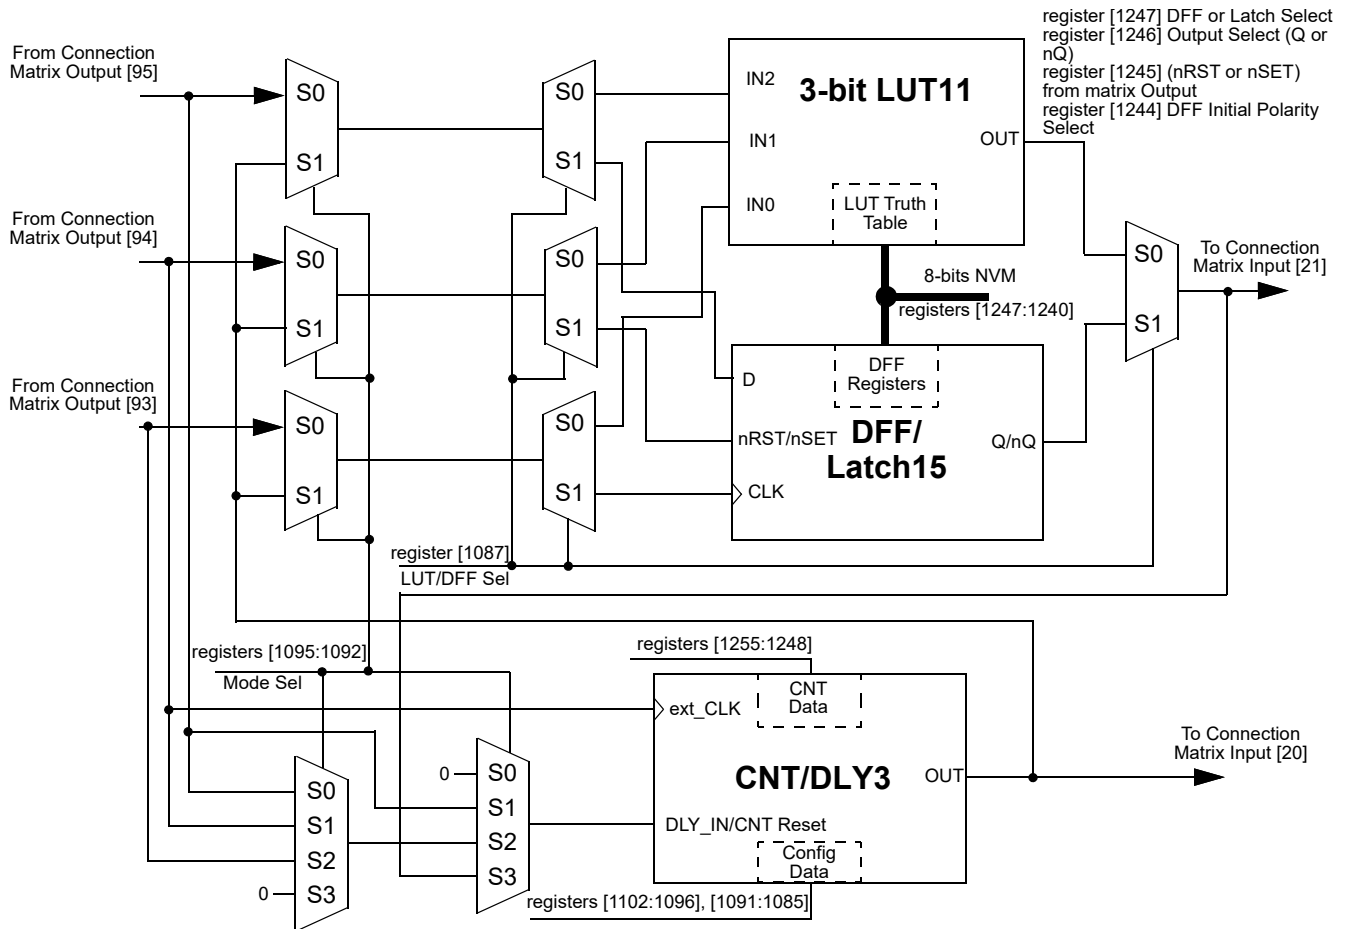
register [1247] DFF or Latch Select
register [1246] Output Select (Q or nQ)
register [1245] (nRST or nSET) from matrix Output
register [1244] DFF Initial Polarity Select

From Connection Matrix Output [95]

S0
S1

S0
S1

IN2
3-bit LUT11
IN1
OUT
IN0
LUT Truth Table

From Connection Matrix Output [94]

S0
S1

S0
S1

8-bits NVM
registers [1247:1240]

S0
S1

To Connection Matrix Input [21]

From Connection Matrix Output [93]

S0
S1

S0
S1

D
DFF Registers
nRST/nSET
DFF/ Latch15
Q/nQ
CLK

register [1087]
LUT/DFF Sel

registers [1095:1092]
Mode Sel

registers [1255:1248]
CNT Data
ext_CLK

To Connection Matrix Input [20]

0
S0
S1
S2
S3

CNT/DLY3
OUT

S0
S1
S2
0
S3

DLY_IN/CNT Reset
Config Data

registers [1102:1096], [1091:1085]